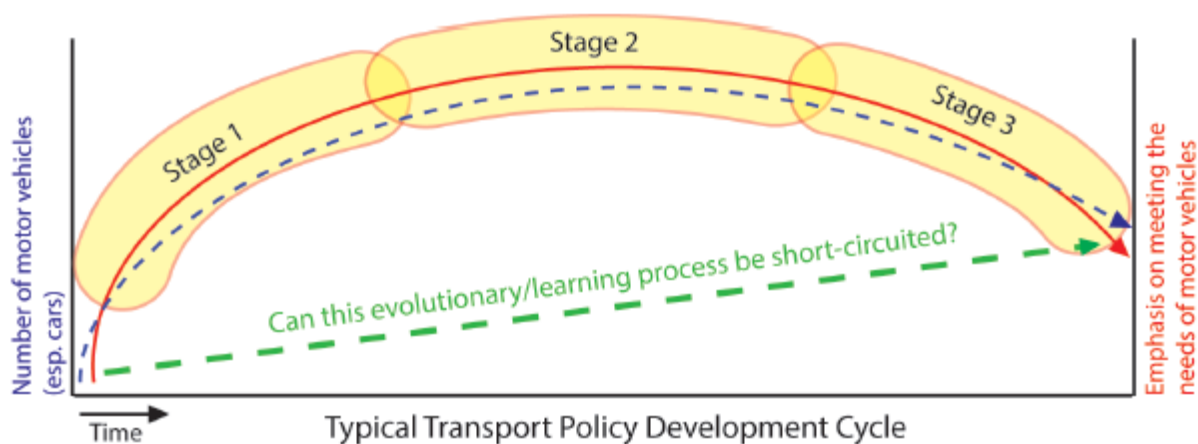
Stage 1

Stage 2

Stage 3

Number of motor vehicles (esp. cars)

Emphasis on meeting the needs of motor vehicles

Can this evolutionary/learning process be short-circuited?

Time

Typical Transport Policy Development Cycle